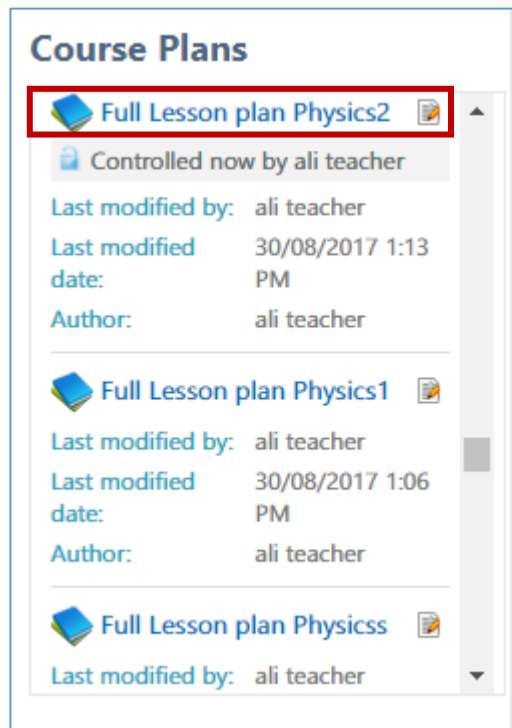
Course Plans

Full Lesson plan Physics2

Controlled now by ali teacher

Last modified by: ali teacher
Last modified date: 30/08/2017 1:13 PM
Author: ali teacher

Full Lesson plan Physics1

Last modified by: ali teacher
Last modified date: 30/08/2017 1:06 PM
Author: ali teacher

Full Lesson plan Physicss

Last modified by: ali teacher